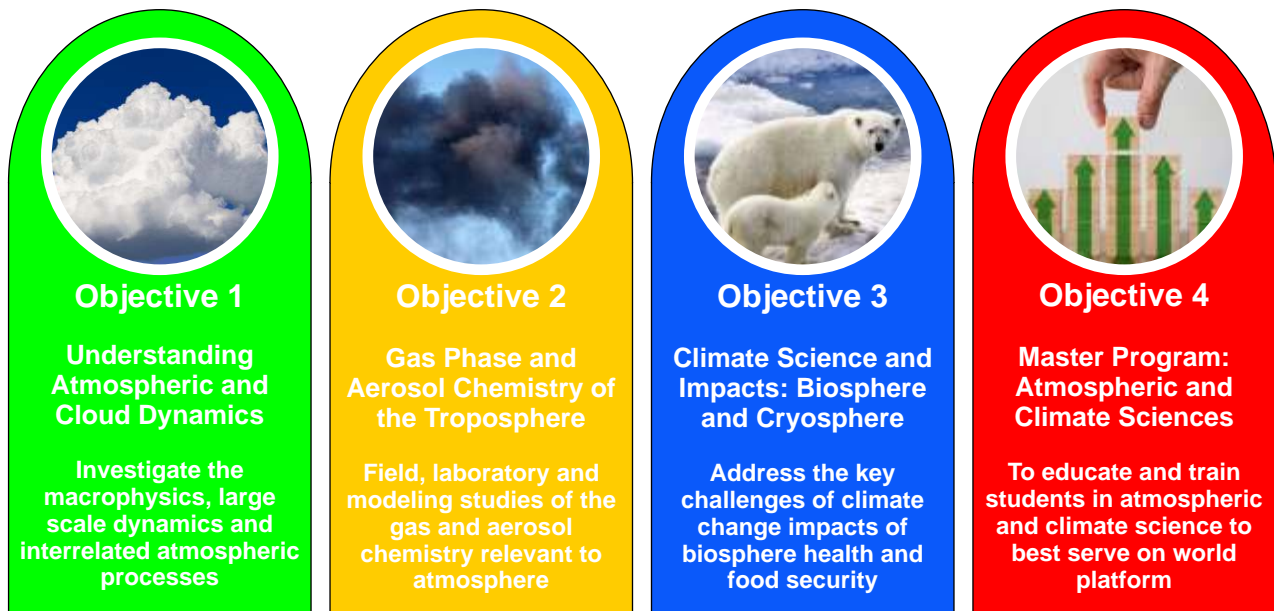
Objective 1

Understanding Atmospheric and Cloud Dynamics

Investigate the macrophysics, large scale dynamics and interrelated atmospheric processes

Objective 2

Gas Phase and Aerosol Chemistry of the Troposphere

Field, laboratory and modeling studies of the gas and aerosol chemistry relevant to atmosphere

Objective 3

Climate Science and Impacts: Biosphere and Cryosphere

Address the key challenges of climate change impacts of biosphere health and food security

Objective 4

Master Program: Atmospheric and Climate Sciences

To educate and train students in atmospheric and climate science to best serve on world platform